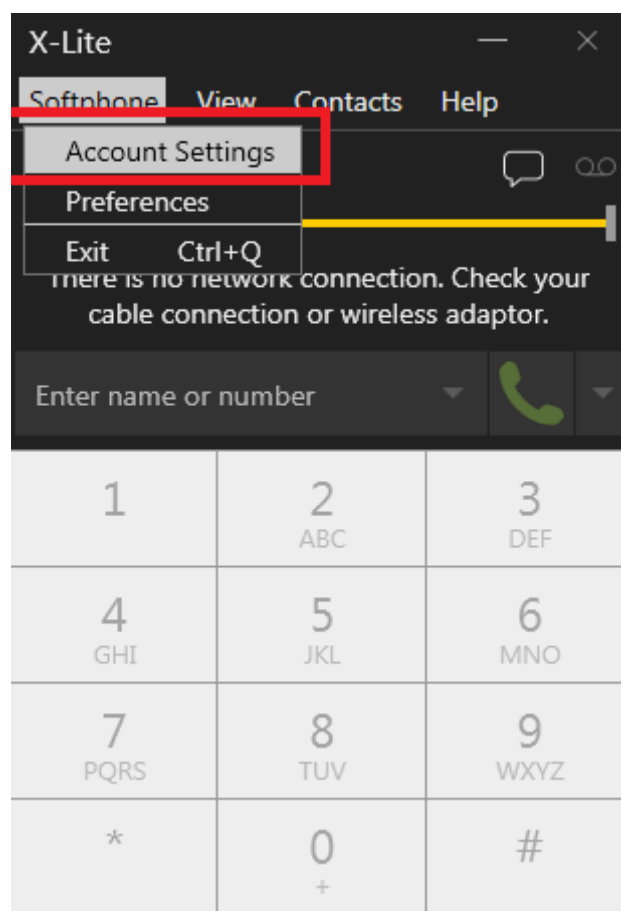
X-Lite

Softphone View Contacts Help

Account Settings
Preferences
Exit Ctrl+Q

There is no network connection. Check your cable connection or wireless adaptor.

Enter name or number

| 1 | 2 ABC | 3 DEF |
|---|---|---|
| 4 GHI | 5 JKL | 6 MNO |
| 7 PQRS | 8 TUV | 9 WXYZ |
| * | 0 + | # |